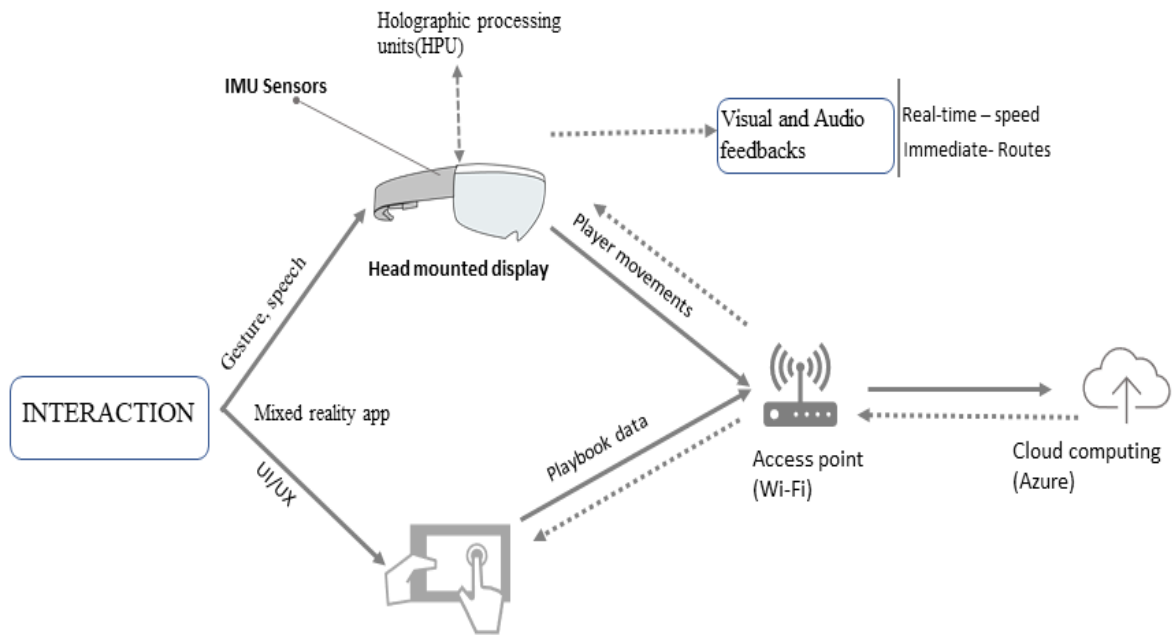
Holographic processing units(HPU)

IMU Sensors

Visual and Audio feedbacks

Real-time – speed
Immediate- Routes

Head mounted display

Player movements

Gesture, speech

INTERACTION

Mixed reality app

UI/UX

Playbook data

Access point (Wi-Fi)

Cloud computing (Azure)